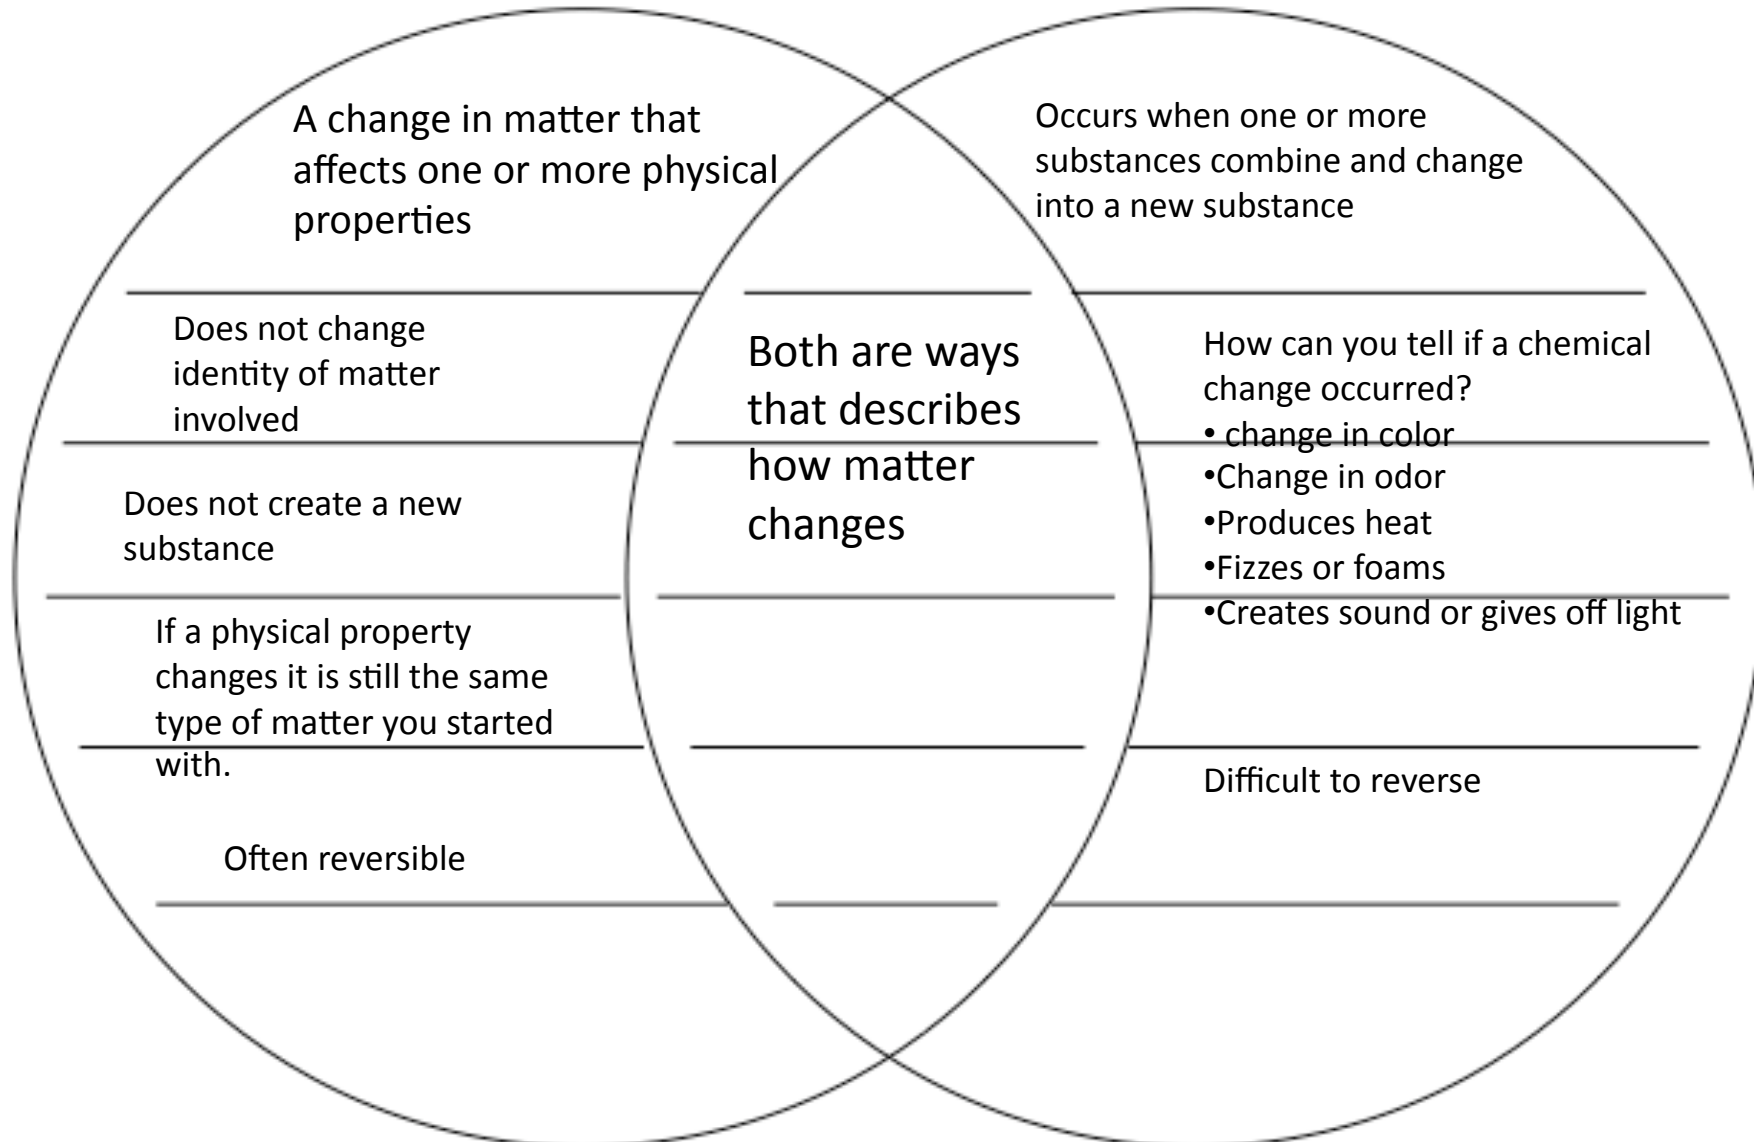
A change in matter that affects one or more physical properties

Does not change identity of matter involved

Does not create a new substance

If a physical property changes it is still the same type of matter you started with.

Often reversible

Both are ways that describes how matter changes

Occurs when one or more substances combine and change into a new substance

How can you tell if a chemical change occurred?
• change in color
•Change in odor
•Produces heat
•Fizzes or foams
•Creates sound or gives off light

Difficult to reverse